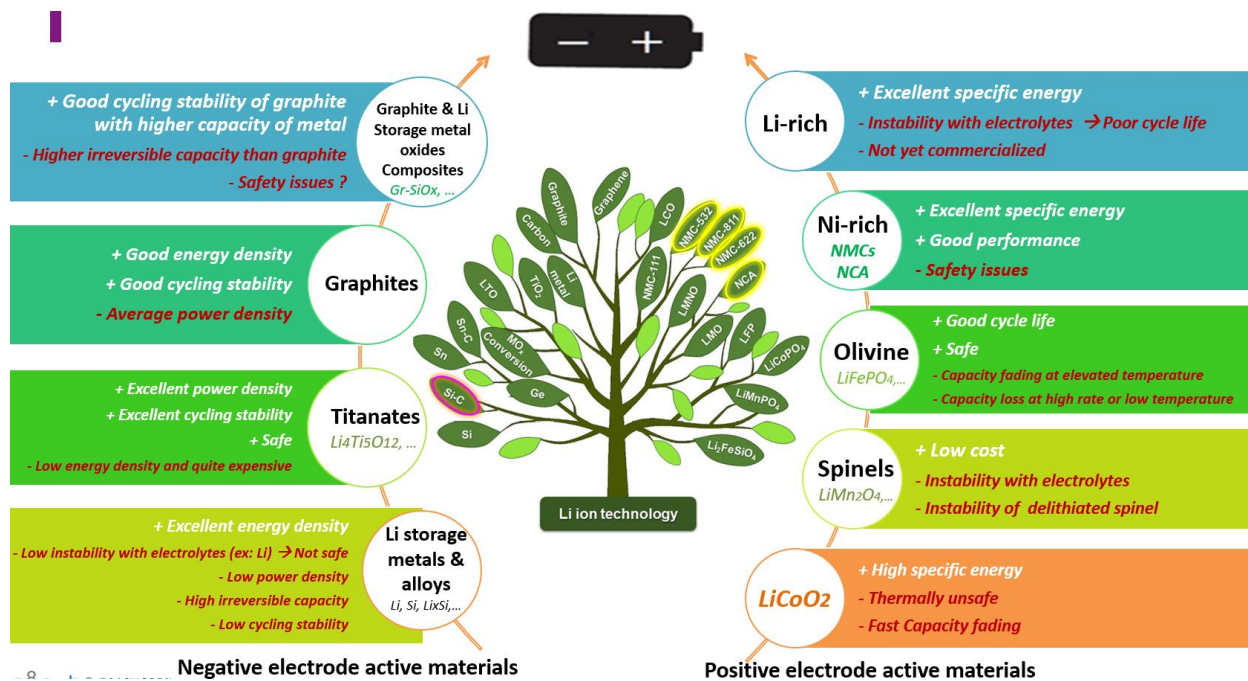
— +

+ Good cycling stability of graphite with higher capacity of metal
- Higher irreversible capacity than graphite
- Safety issues ?

Graphite & Li Storage metal oxides Composites
Gr-SiOx, …

+ Good energy density
+ Good cycling stability
- Average power density

Graphites

+ Excellent power density
+ Excellent cycling stability
+ Safe
- Low energy density and quite expensive

Titanates
$Li_4Ti_5O_{12}$, …

+ Excellent energy density
- Low instability with electrolytes (ex: Li) → Not safe
- Low power density
- High irreversible capacity
- Low cycling stability

Li storage metals & alloys
Li, Si, LixSi,…

Negative electrode active materials

Graphite, Graphene, Carbon, LCO, NMC-532, NMC-811, NMC-622, NCA, LTO, $TiO_2$, Li metal, NMC-111, LMNO, Sn-C, $MO_x$ Conversion, LMO, LFP, $LiCoPO_4$, Sn, Si-C, Ge, $LiMnPO_4$, Si, $Li_2FeSiO_4$

Li ion technology

Li-rich
+ Excellent specific energy
- Instability with electrolytes → Poor cycle life
- Not yet commercialized

Ni-rich
NMCs
NCA
+ Excellent specific energy
+ Good performance
- Safety issues

Olivine
$LiFePO_4$,…
+ Good cycle life
+ Safe
- Capacity fading at elevated temperature
- Capacity loss at high rate or low temperature

Spinels
$LiMn_2O_4$,…
+ Low cost
- Instability with electrolytes
- Instability of delithiated spinel

$LiCoO_2$
+ High specific energy
- Thermally unsafe
- Fast Capacity fading

Positive electrode active materials